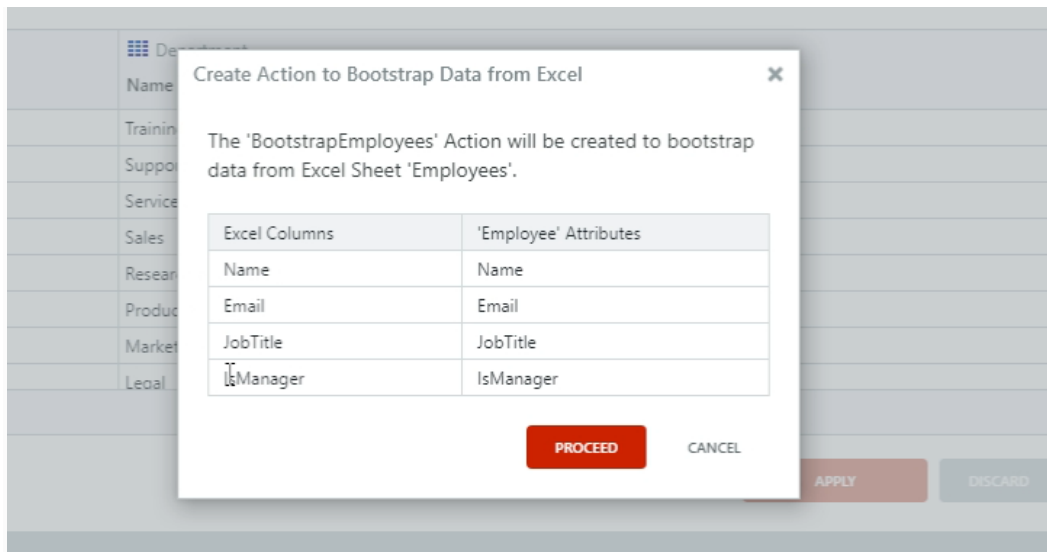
Department

Name

Trainin

Suppo

Service

Sales

Resear

Produc

Market

Legal

Create Action to Bootstrap Data from Excel

×

The 'BootstrapEmployees' Action will be created to bootstrap data from Excel Sheet 'Employees'.

| Excel Columns | 'Employee' Attributes |
|---|---|
| Name | Name |
| Email | Email |
| JobTitle | JobTitle |
| IsManager | IsManager |

PROCEED

CANCEL

APPLY

DISCARD